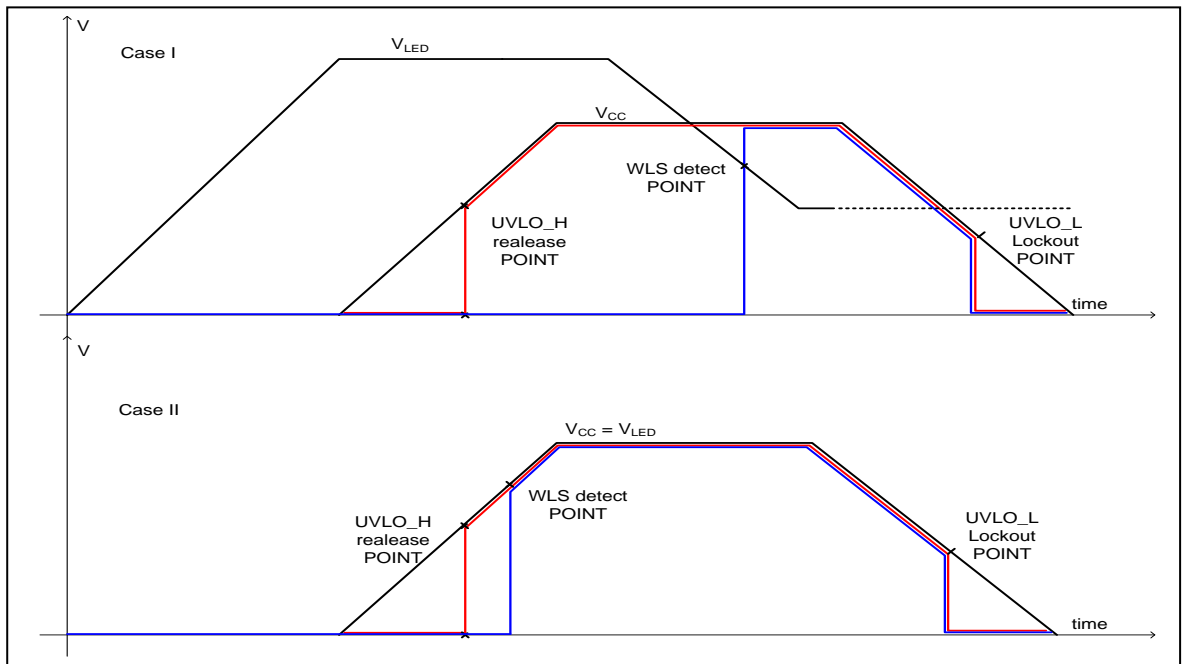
V

Case I

$V_{LED}$

$V_{CC}$

WLS detect POINT

UVLO_H realease POINT

UVLO_L Lockout POINT

time

V

Case II

$V_{CC} = V_{LED}$

WLS detect POINT

UVLO_H realease POINT

UVLO_L Lockout POINT

time